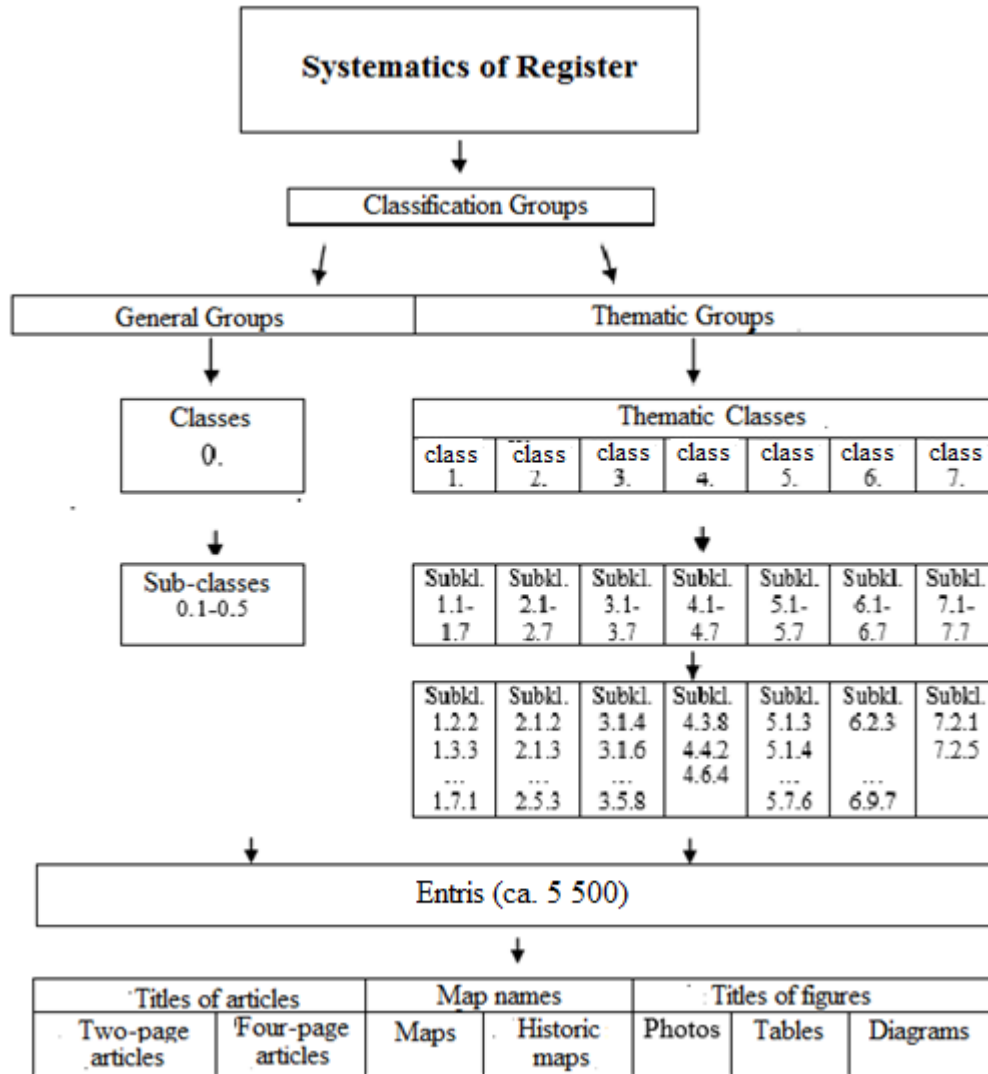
Systematics of Register

Classification Groups

General Groups

Thematic Groups

Classes
0.

Sub-classes
0.1-0.5

| Thematic Classes | | | | | | |
|---|---|---|---|---|---|---|
| class 1. | class 2. | class 3. | class 4. | class 5. | class 6. | class 7. |

| Subkl. 1.1-1.7 | Subkl. 2.1-2.7 | Subkl. 3.1-3.7 | Subkl. 4.1-4.7 | Subkl. 5.1-5.7 | Subkl. 6.1-6.7 | Subkl. 7.1-7.7 |
|---|---|---|---|---|---|---|
| Subkl. 1.2.2 1.3.3 ... 1.7.1 | Subkl. 2.1.2 2.1.3 ... 2.5.3 | Subkl. 3.1.4 3.1.6 ... 3.5.8 | Subkl. 4.3.8 4.4.2 4.6.4 | Subkl. 5.1.3 5.1.4 ... 5.7.6 | Subkl. 6.2.3 ... 6.9.7 | Subkl. 7.2.1 7.2.5 |

Entris (ca. 5 500)

| Titles of articles | | Map names | | Titles of figures | | |
|---|---|---|---|---|---|---|
| Two-page articles | Four-page articles | Maps | Historic maps | Photos | Tables | Diagrams |